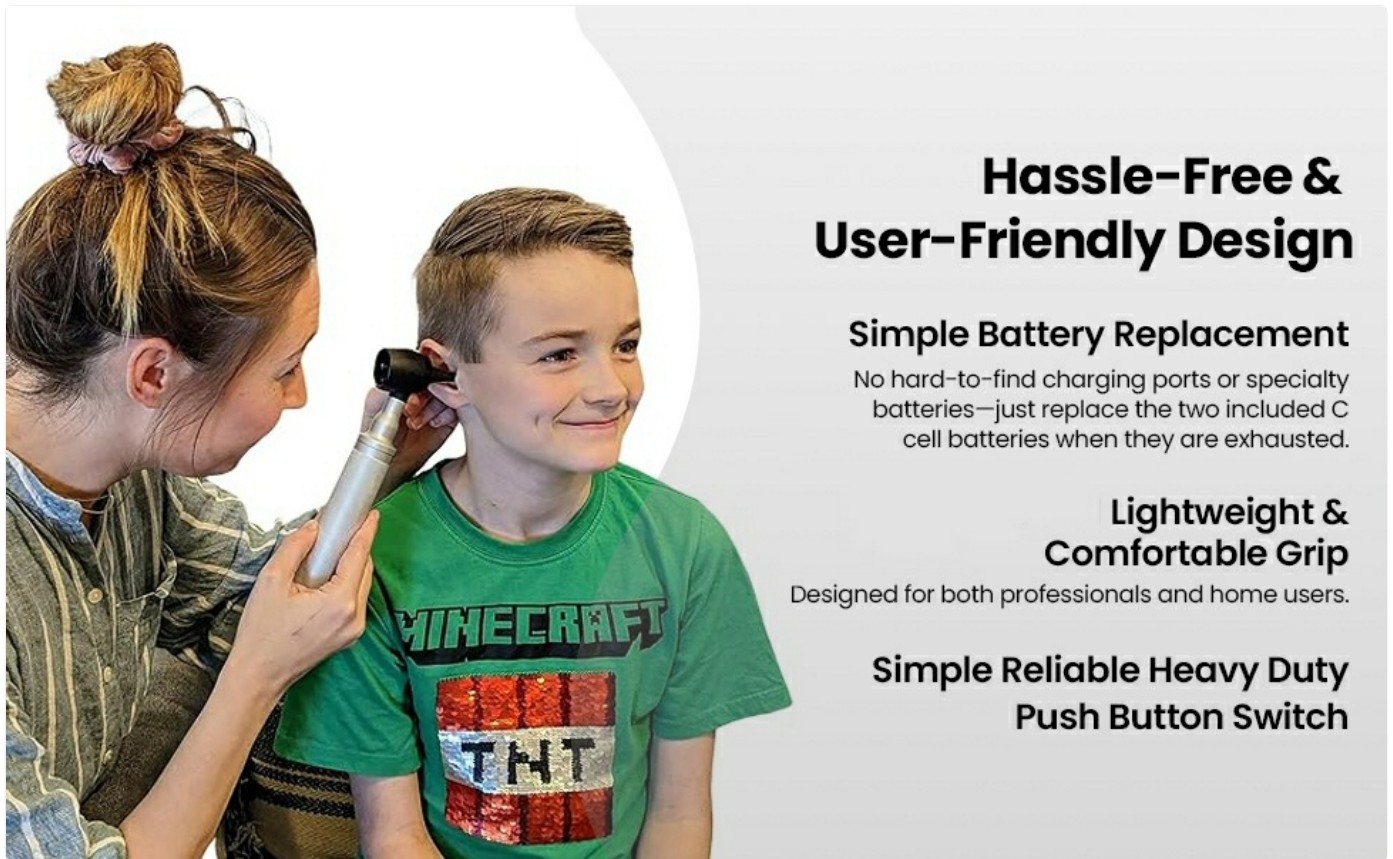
MINECRAFT

TNT

Hassle-Free & User-Friendly Design

Simple Battery Replacement

No hard-to-find charging ports or specialty batteries—just replace the two included C cell batteries when they are exhausted.

Lightweight & Comfortable Grip

Designed for both professionals and home users.

Simple Reliable Heavy Duty Push Button Switch